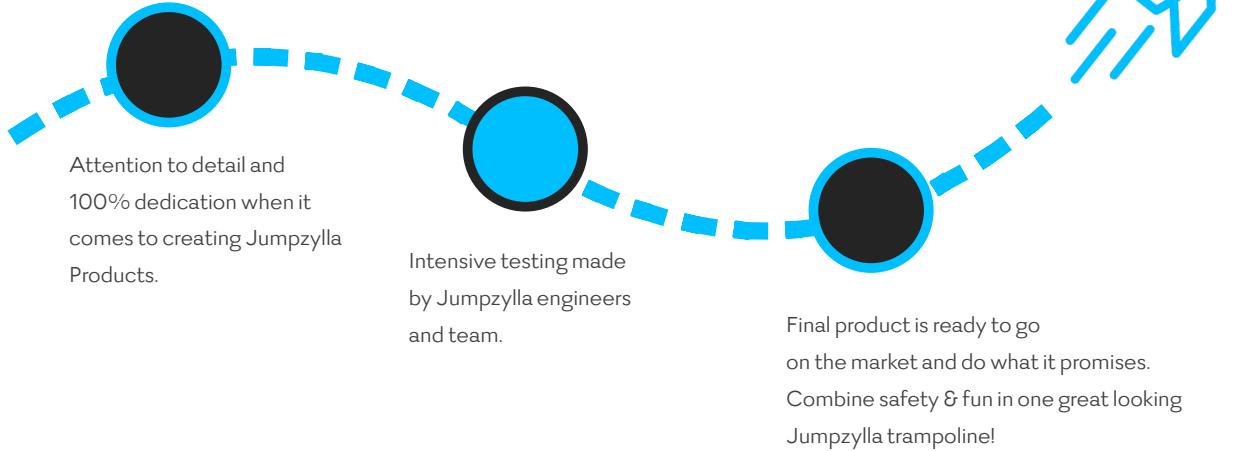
Attention to detail and 100% dedication when it comes to creating Jumpzylla Products.

Intensive testing made by Jumpzylla engineers and team.

Final product is ready to go on the market and do what it promises. Combine safety & fun in one great looking Jumpzylla trampoline!